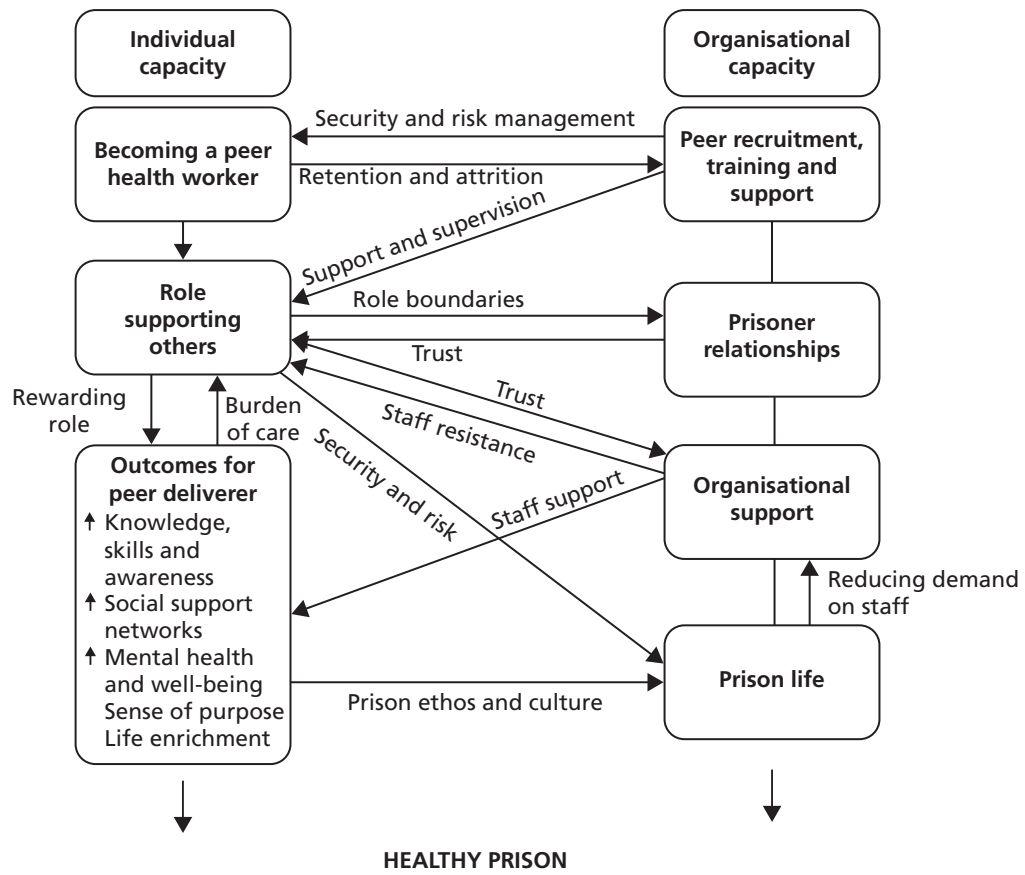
Individual capacity

Organisational capacity

Security and risk management

Becoming a peer health worker

Retention and attrition

Peer recruitment, training and support

Support and supervision

Role supporting others

Role boundaries

Prisoner relationships

Trust

Trust

Staff resistance

Rewarding role

Burden of care

Security and risk

Staff support

Organisational support

Outcomes for peer deliverer
↑ Knowledge, skills and awareness
↑ Social support networks
↑ Mental health and well-being
Sense of purpose
Life enrichment

Reducing demand on staff

Prison ethos and culture

Prison life

HEALTHY PRISON